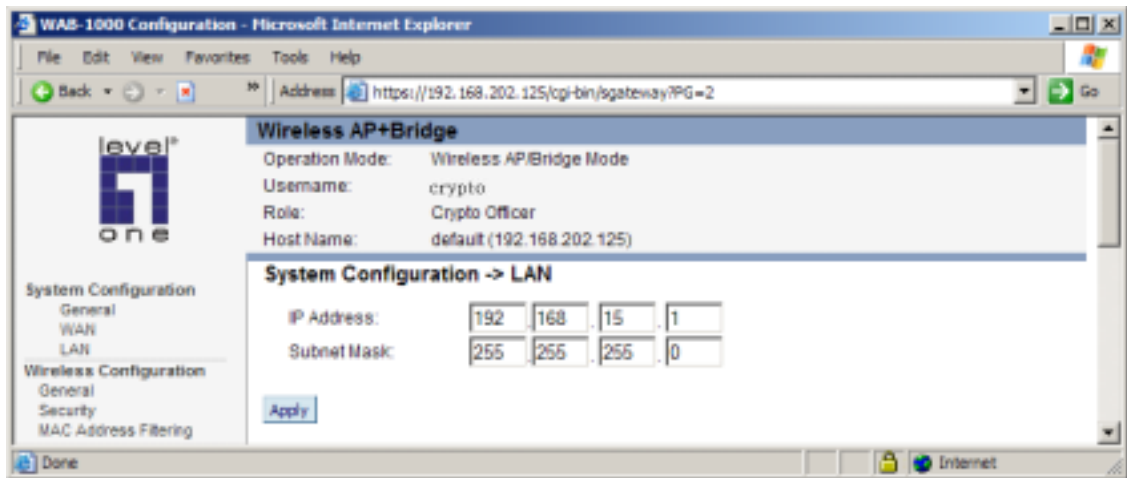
WAB-1000 Configuration - Microsoft Internet Explorer

File Edit View Favorites Tools Help

Back Address https://192.168.202.125/cgi-bin/sgateway?PG=2 Go

level one

System Configuration
General
WAN
LAN
Wireless Configuration
General
Security
MAC Address Filtering

Wireless AP+Bridge

| | |
|---|---|
| Operation Mode: | Wireless AP/Bridge Mode |
| Username: | crypto |
| Role: | Crypto Officer |
| Host Name: | default (192.168.202.125) |

System Configuration -> LAN

| | | | | |
|---|---|---|---|---|
| IP Address: | 192 | 168 | 15 | 1 |
| Subnet Mask: | 255 | 255 | 255 | 0 |

Apply

Done Internet